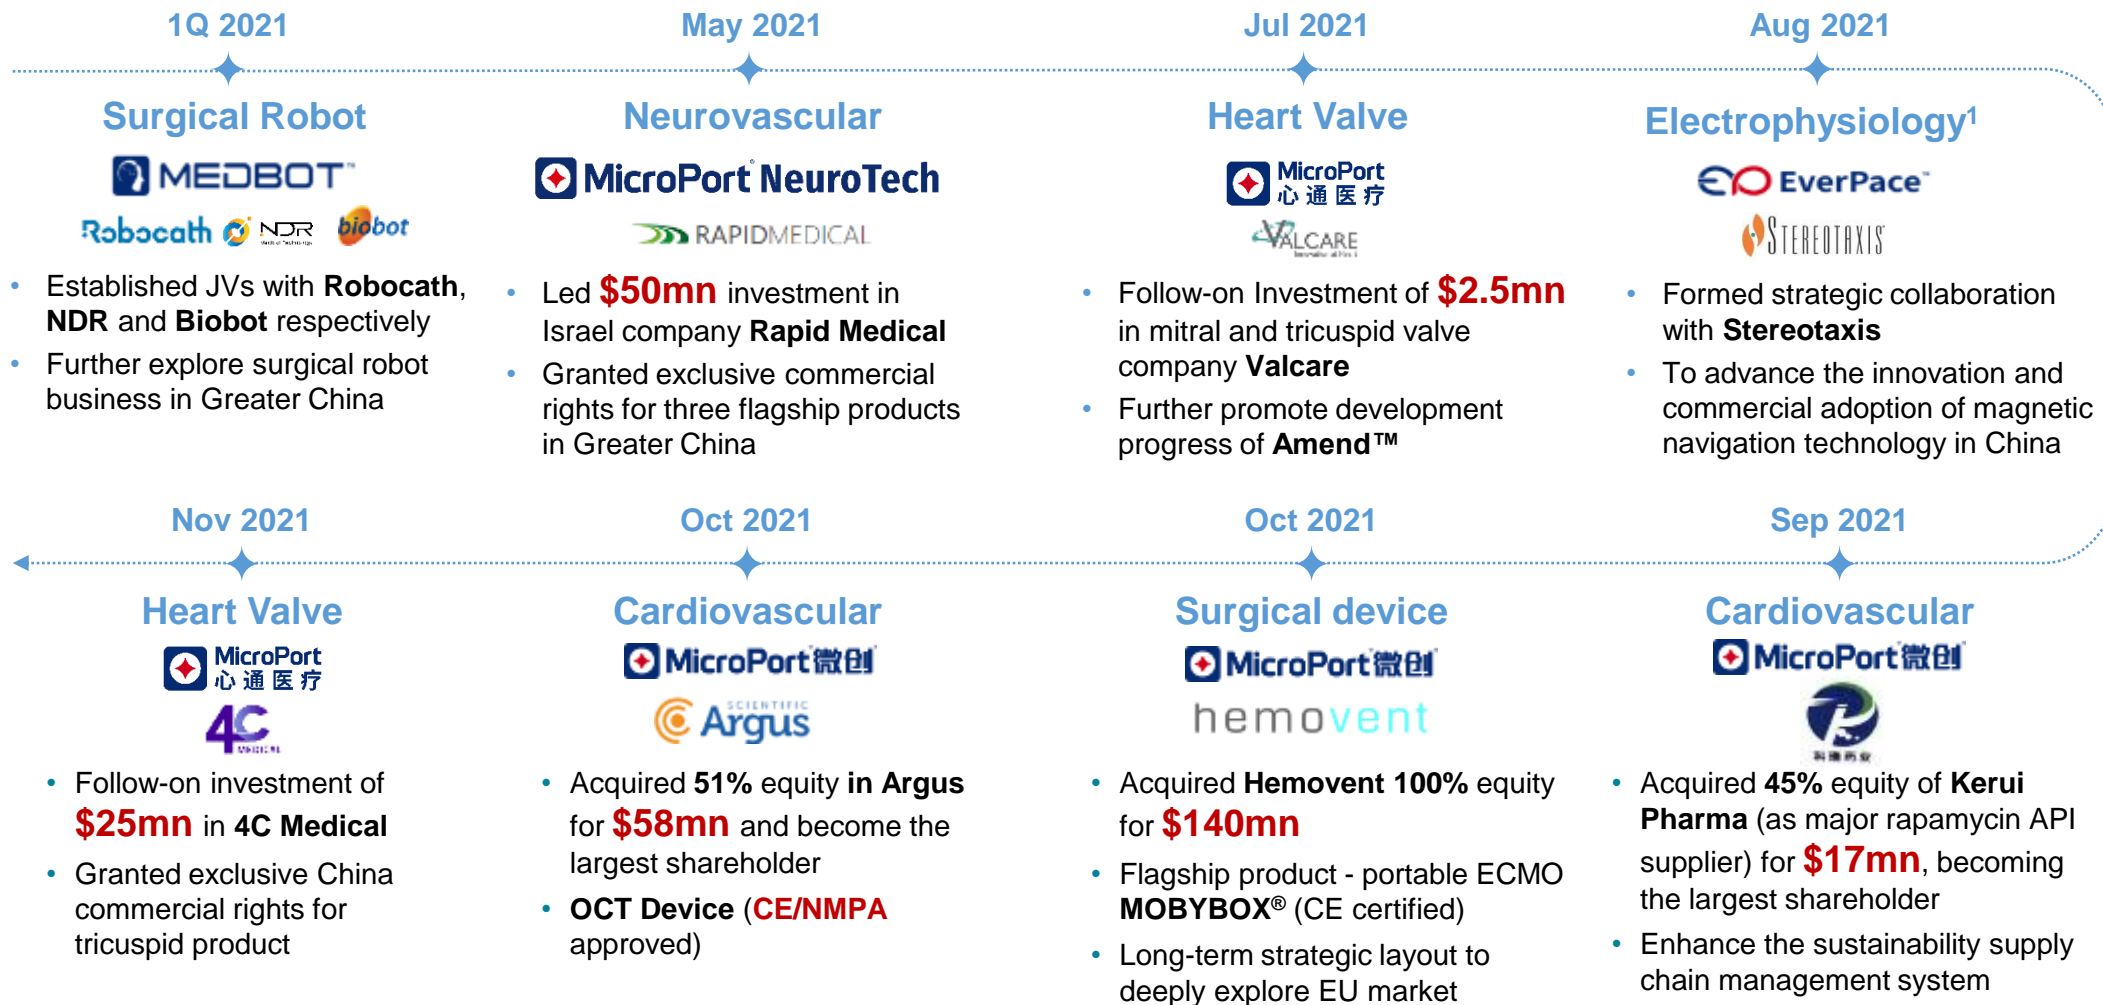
1Q 2021

Surgical Robot

MEDBOT

Robocath NDR biobot

• Established JVs with **Robocath**, **NDR** and **Biobot** respectively
• Further explore surgical robot business in Greater China

May 2021

Neurovascular

MicroPort NeuroTech

RAPIDMEDICAL

• Led $50mn investment in Israel company **Rapid Medical**
• Granted exclusive commercial rights for three flagship products in Greater China

Jul 2021

Heart Valve

MicroPort 心通医疗

VALCARE

• Follow-on Investment of $2.5mn in mitral and tricuspid valve company **Valcare**
• Further promote development progress of **Amend™**

Aug 2021

Electrophysiology$^1$

EverPace

STEREOTAXIS

• Formed strategic collaboration with **Stereotaxis**
• To advance the innovation and commercial adoption of magnetic navigation technology in China

Nov 2021

Heart Valve

MicroPort 心通医疗

4C MEDICAL

• Follow-on investment of $25mn in **4C Medical**
• Granted exclusive China commercial rights for tricuspid product

Oct 2021

Cardiovascular

MicroPort 微创

SCIENTIFIC Argus

• Acquired **51%** equity **in Argus** for $58mn and become the largest shareholder
• **OCT Device** (CE/NMPA approved)

Oct 2021

Surgical device

MicroPort 微创

hemovent

• Acquired **Hemovent 100%** equity for $140mn
• Flagship product - portable ECMO **MOBYBOX®** (CE certified)
• Long-term strategic layout to deeply explore EU market

Sep 2021

Cardiovascular

MicroPort 微创

科瑞药业

• Acquired **45%** equity of **Kerui Pharma** (as major rapamycin API supplier) for $17mn, becoming the largest shareholder
• Enhance the sustainability supply chain management system